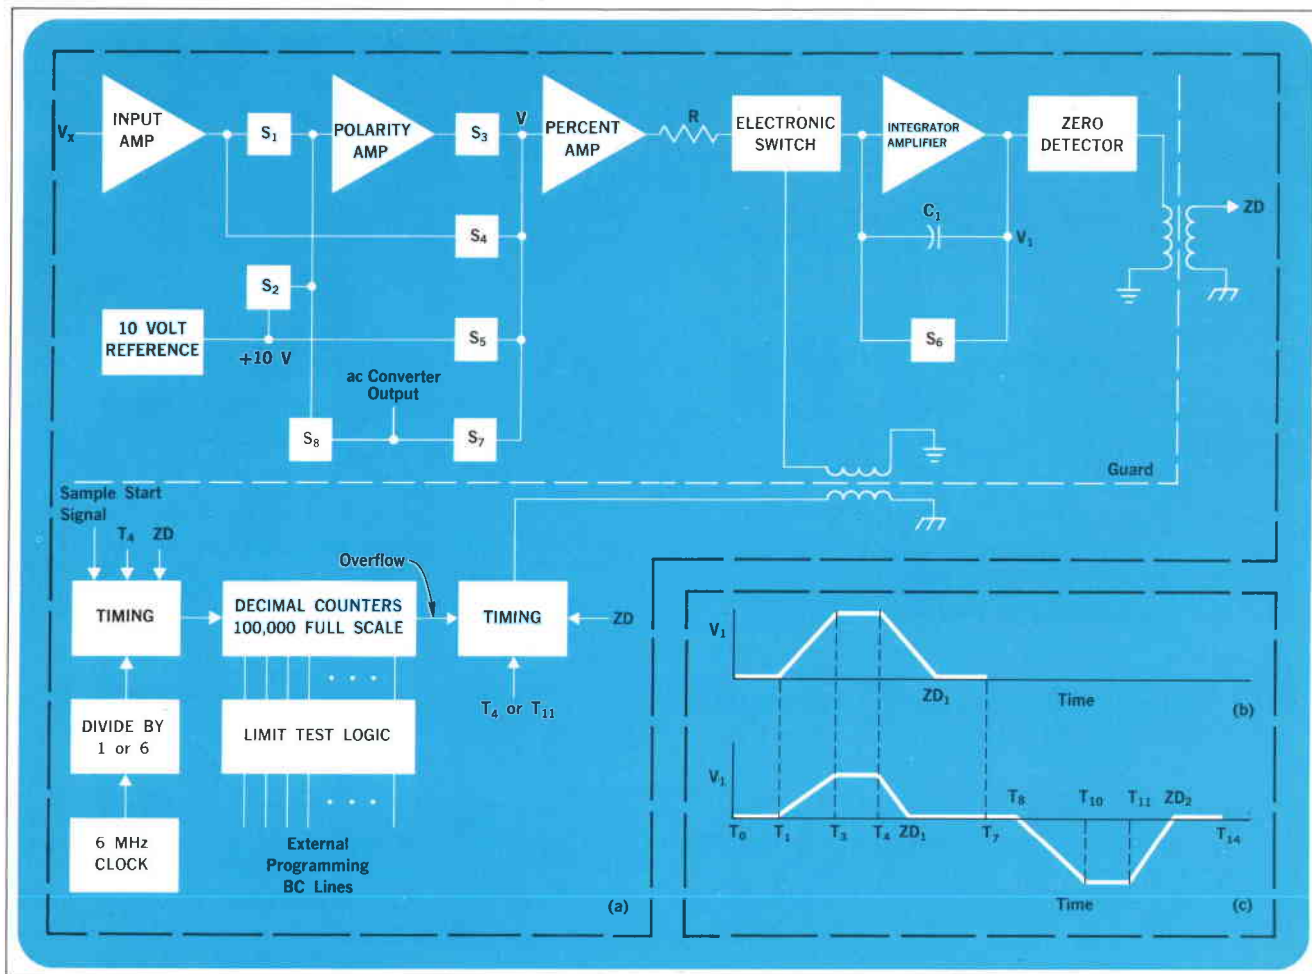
$V_x$
INPUT AMP
$S_1$
POLARITY AMP
$S_3$
V
PERCENT AMP
R
ELECTRONIC SWITCH
INTEGRATOR AMPLIFIER
ZERO DETECTOR
ZD
$C_1$
$V_1$
$S_4$
$S_2$
10 VOLT REFERENCE
+10 V
$S_5$
$S_6$
ac Converter Output
$S_8$
$S_7$
Guard
Sample Start Signal
$T_4$
ZD
Overflow
TIMING
DECIMAL COUNTERS 100,000 FULL SCALE
TIMING
ZD
$T_4$ or $T_{11}$
DIVIDE BY 1 or 6
LIMIT TEST LOGIC
6 MHz CLOCK
External Programming BC Lines
(a)
$V_1$
$ZD_1$
Time
(b)
$V_1$
$T_8$
$T_{10}$
$T_{11}$
$ZD_2$
$T_0$
$T_1$
$T_3$
$T_4$
$ZD_1$
$T_7$
$T_{14}$
Time
(c)